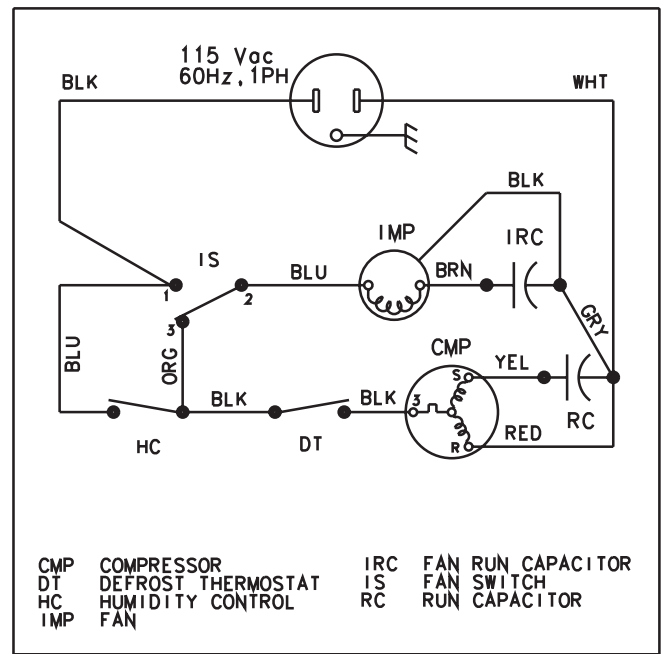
115 Vac
60Hz, 1PH

BLK
WHT
BLK
IMP
IRC
IS
BLU
BRN
1
2
3
GRY
CMP
BLU
ORG
YEL
S
C
3
RC
BLK
BLK
R
RED
HC
DT

CMP COMPRESSOR
DT DEFROST THERMOSTAT
HC HUMIDITY CONTROL
IMP FAN
IRC FAN RUN CAPACITOR
IS FAN SWITCH
RC RUN CAPACITOR